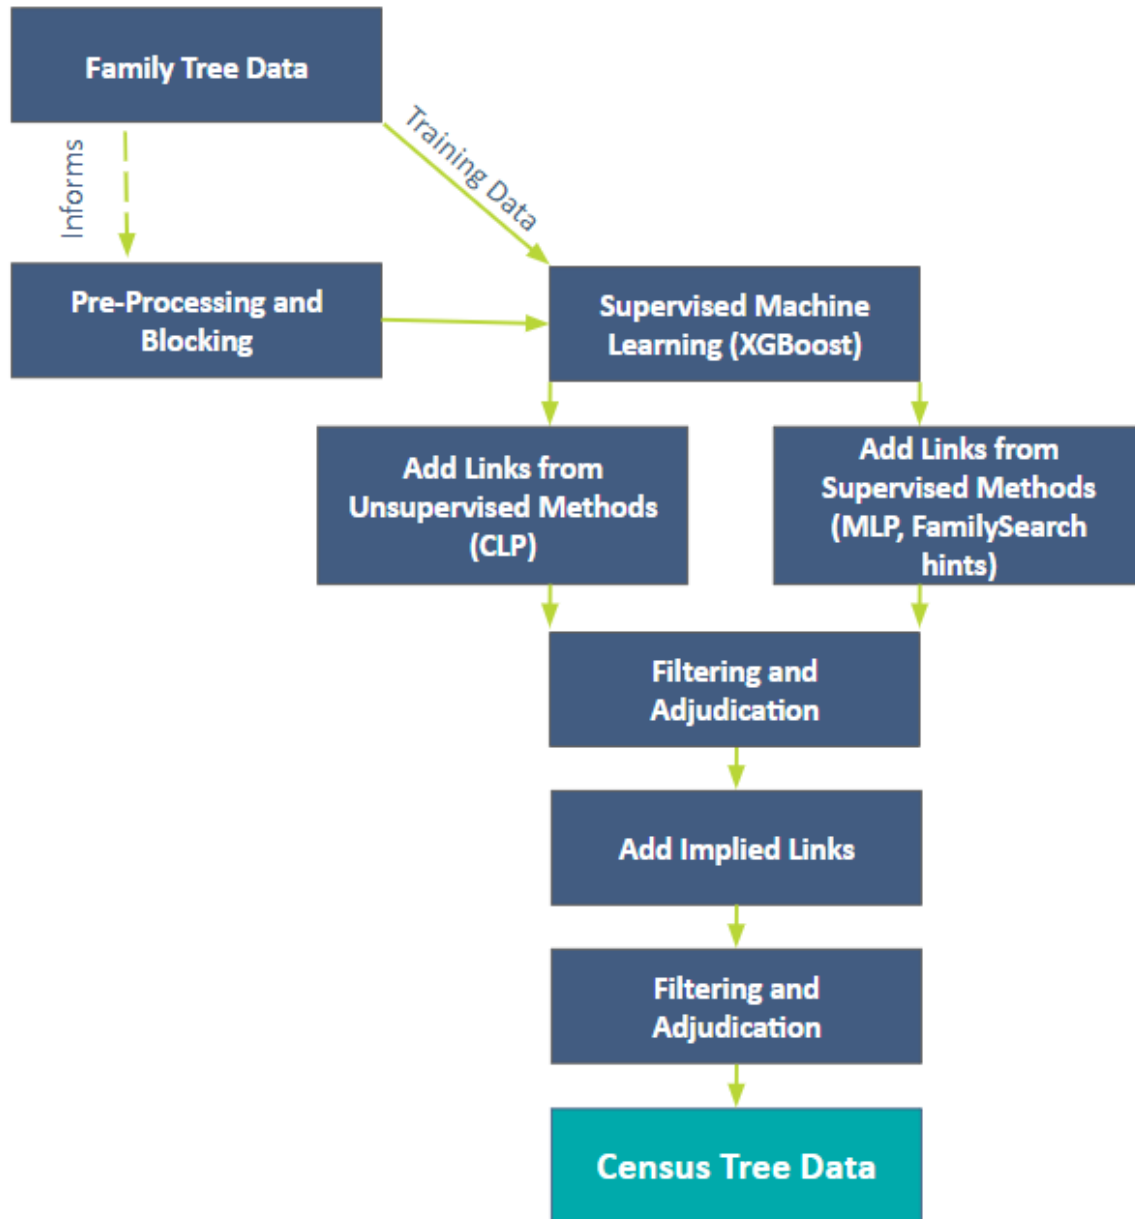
Family Tree Data

Informs

Training Data

Pre-Processing and Blocking

Supervised Machine Learning (XGBoost)

Add Links from Unsupervised Methods (CLP)

Add Links from Supervised Methods (MLP, FamilySearch hints)

Filtering and Adjudication

Add Implied Links

Filtering and Adjudication

Census Tree Data